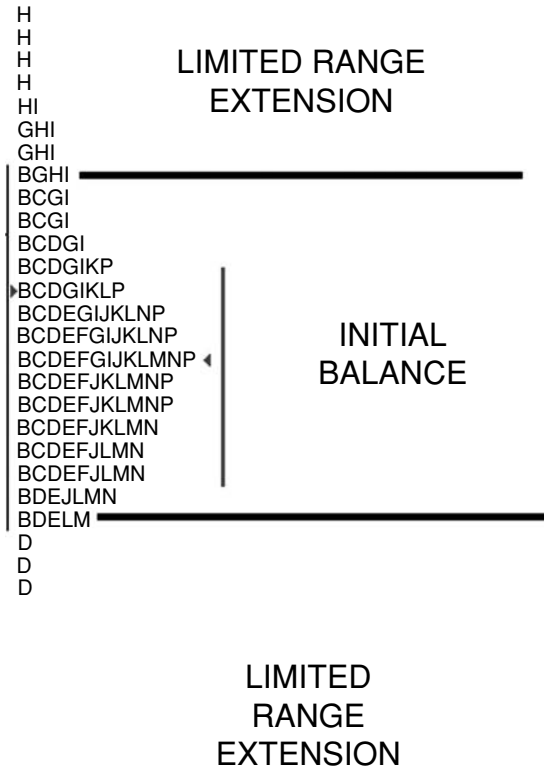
H
H
H
H
HI
GHI
GHI
BGHI
BCGI
BCGI
BCDGI
BCDGIKP
BCDGIKLP
BCDEGIJKLNP
BCDEFGIJKLNP
BCDEFGIJKLMNP
BCDEFJKLMNP
BCDEFJKLMNP
BCDEFJKLMN
BCDEFJLMN
BCDEFJLMN
BDEJLMN
BDELM
D
D
D

LIMITED RANGE EXTENSION

INITIAL BALANCE

LIMITED RANGE EXTENSION